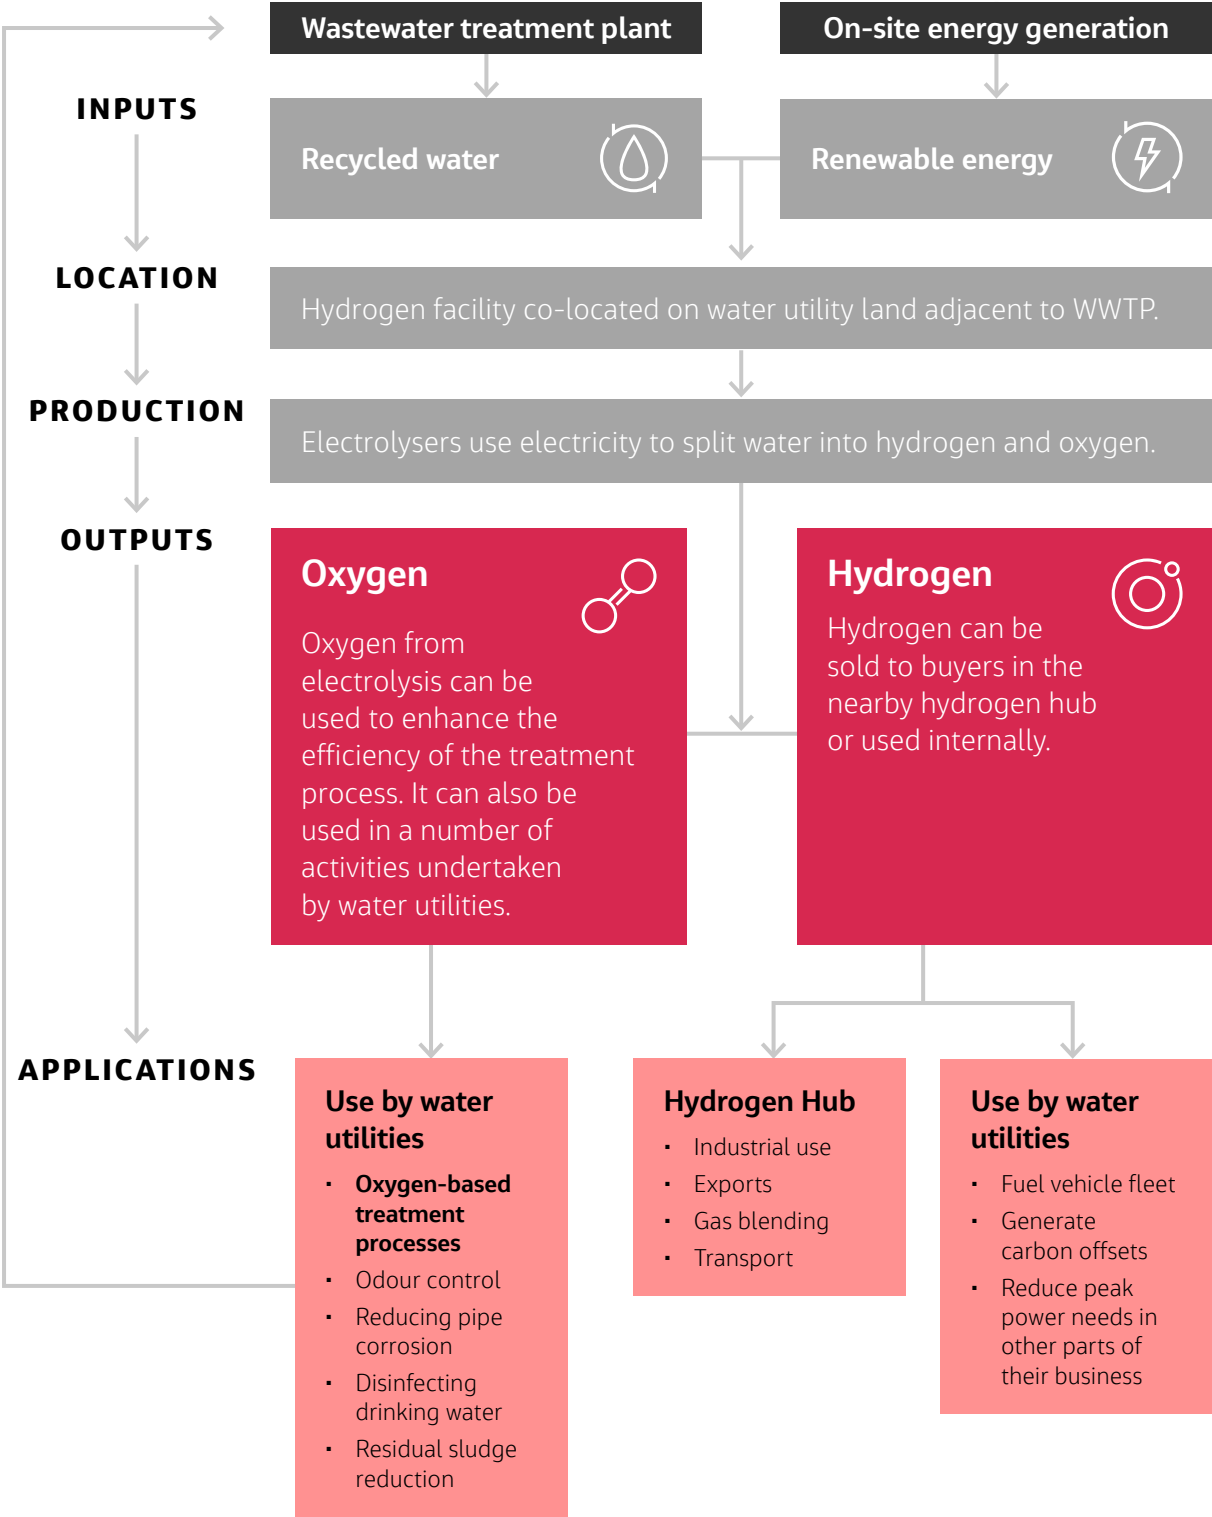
Wastewater treatment plant

On-site energy generation

INPUTS

Recycled water

Renewable energy

LOCATION

Hydrogen facility co-located on water utility land adjacent to WWTP.

PRODUCTION

Electrolysers use electricity to split water into hydrogen and oxygen.

OUTPUTS

Oxygen

Oxygen from electrolysis can be used to enhance the efficiency of the treatment process. It can also be used in a number of activities undertaken by water utilities.

Hydrogen

Hydrogen can be sold to buyers in the nearby hydrogen hub or used internally.

APPLICATIONS

Use by water utilities

- Oxygen-based treatment processes
- Odour control
- Reducing pipe corrosion
- Disinfecting drinking water
- Residual sludge reduction

Hydrogen Hub

- Industrial use
- Exports
- Gas blending
- Transport

Use by water utilities

- Fuel vehicle fleet
- Generate carbon offsets
- Reduce peak power needs in other parts of their business